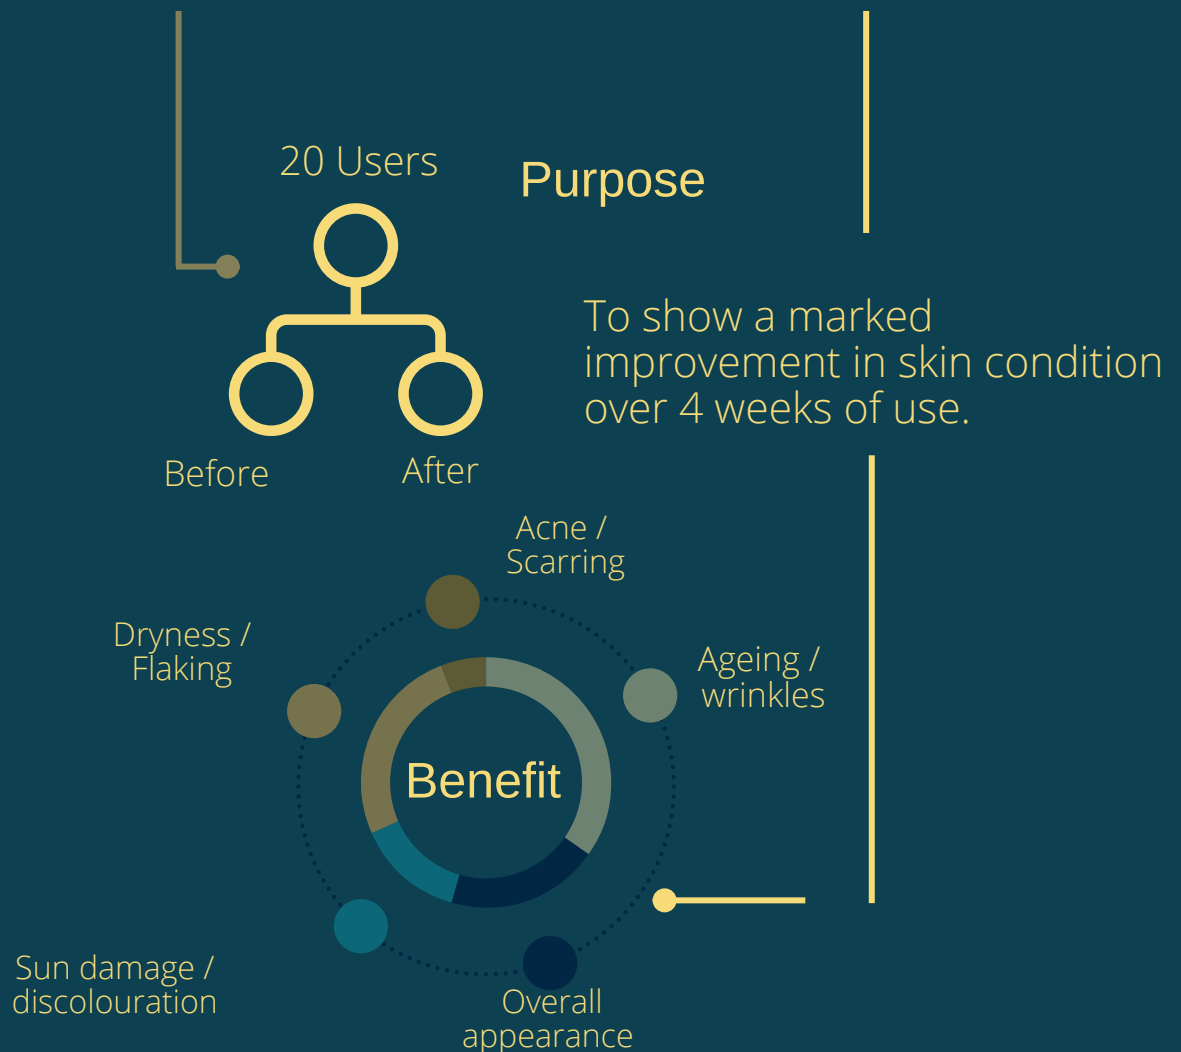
20 Users

Purpose

Before

After

To show a marked improvement in skin condition over 4 weeks of use.

Acne / Scarring

Dryness / Flaking

Ageing / wrinkles

Benefit

Sun damage / discolouration

Overall appearance